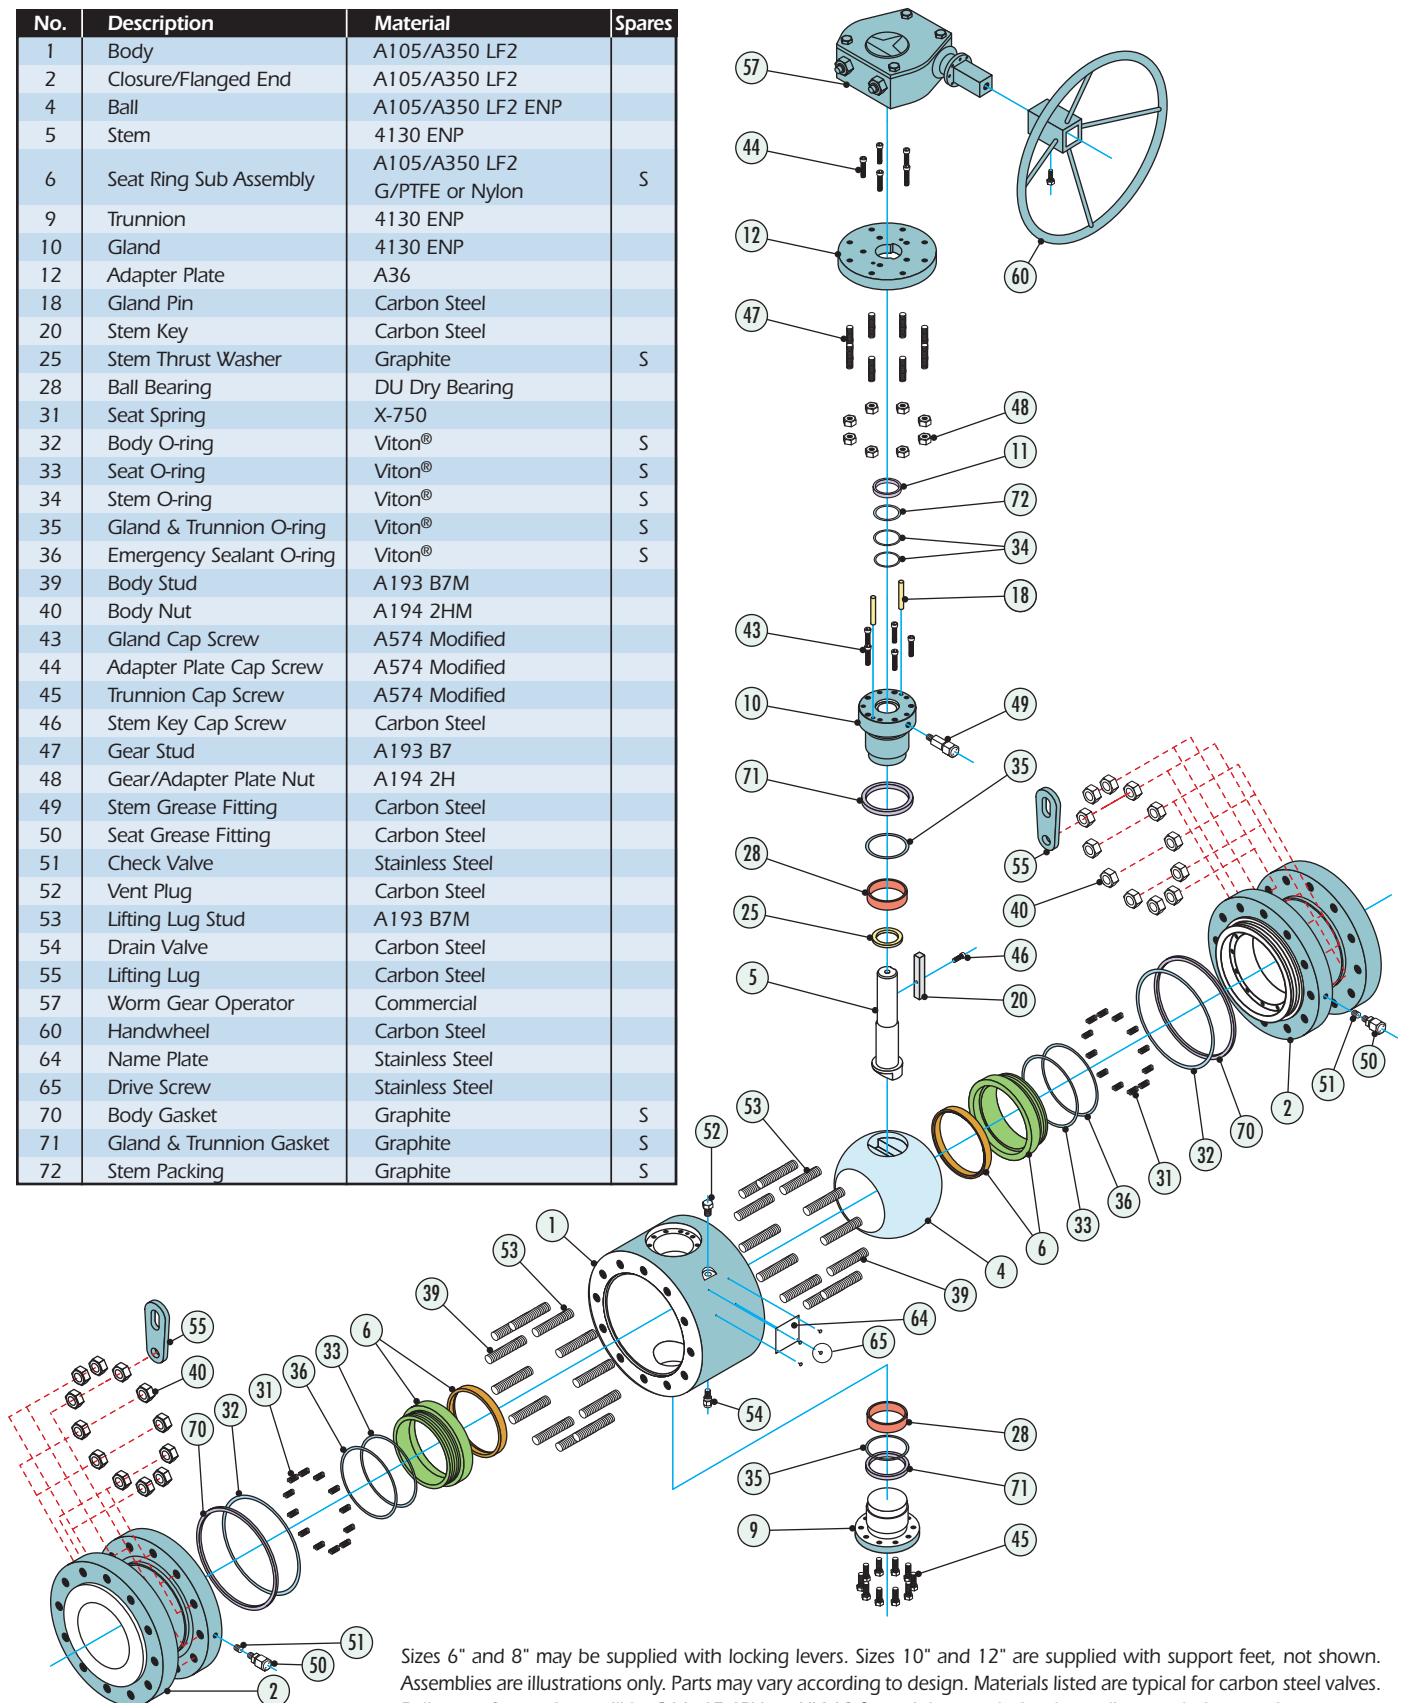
| No. | Description | Material | Spares |
|---|---|---|---|
| 1 | Body | A105/A350 LF2 | |
| 2 | Closure/Flanged End | A105/A350 LF2 | |
| 4 | Ball | A105/A350 LF2 ENP | |
| 5 | Stem | 4130 ENP | |
| 6 | Seat Ring Sub Assembly | A105/A350 LF2 G/PTFE or Nylon | S |
| 9 | Trunnion | 4130 ENP | |
| 10 | Gland | 4130 ENP | |
| 12 | Adapter Plate | A36 | |
| 18 | Gland Pin | Carbon Steel | |
| 20 | Stem Key | Carbon Steel | |
| 25 | Stem Thrust Washer | Graphite | S |
| 28 | Ball Bearing | DU Dry Bearing | |
| 31 | Seat Spring | X-750 | |
| 32 | Body O-ring | Viton® | S |
| 33 | Seat O-ring | Viton® | S |
| 34 | Stem O-ring | Viton® | S |
| 35 | Gland & Trunnion O-ring | Viton® | S |
| 36 | Emergency Sealant O-ring | Viton® | S |
| 39 | Body Stud | A193 B7M | |
| 40 | Body Nut | A194 2HM | |
| 43 | Gland Cap Screw | A574 Modified | |
| 44 | Adapter Plate Cap Screw | A574 Modified | |
| 45 | Trunnion Cap Screw | A574 Modified | |
| 46 | Stem Key Cap Screw | Carbon Steel | |
| 47 | Gear Stud | A193 B7 | |
| 48 | Gear/Adapter Plate Nut | A194 2H | |
| 49 | Stem Grease Fitting | Carbon Steel | |
| 50 | Seat Grease Fitting | Carbon Steel | |
| 51 | Check Valve | Stainless Steel | |
| 52 | Vent Plug | Carbon Steel | |
| 53 | Lifting Lug Stud | A193 B7M | |
| 54 | Drain Valve | Carbon Steel | |
| 55 | Lifting Lug | Carbon Steel | |
| 57 | Worm Gear Operator | Commercial | |
| 60 | Handwheel | Carbon Steel | |
| 64 | Name Plate | Stainless Steel | |
| 65 | Drive Screw | Stainless Steel | |
| 70 | Body Gasket | Graphite | S |
| 71 | Gland & Trunnion Gasket | Graphite | S |
| 72 | Stem Packing | Graphite | S |

57
44
12
60
47
48
11
72
34
18
43
10
49
71
35
55
28
40
25
46
5
20
50
51
2
70
32
31
36
33
6
53
52
4
1
39
53
39
64
65
6
55
33
36
40
31
32
70
54
28
35
71
9
45
51
50
2

Sizes 6" and 8" may be supplied with locking levers. Sizes 10" and 12" are supplied with support feet, not shown. Assemblies are illustrations only. Parts may vary according to design. Materials listed are typical for carbon steel valves.
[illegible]